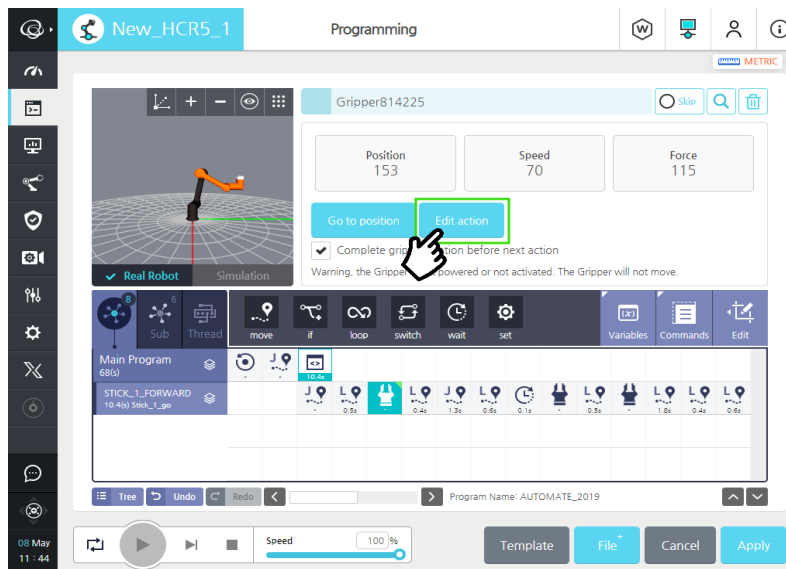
New_HCR5_1

Programming

METRIC

Gripper814225

Skip

| Position | Speed | Force |
|---|---|---|
| 153 | 70 | 115 |

Go to position

Edit action

Complete grip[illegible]tion before next action

Warning, the Gripper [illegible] powered or not activated. The Gripper will not move.

Real Robot

Simulation

8

6

Sub

Thread

move

if

loop

switch

wait

set

Variables

Commands

Edit

Main Program
68(s)

10.4s

STICK_1_FORWARD
10.4(s) Stick_1_go

0.5s

0.4s

1.3s

0.6s

0.1s

0.5s

1.8s

0.4s

0.6s

Tree

Undo

Redo

Program Name: AUTOMATE_2019

08 May
11 : 44

Speed

100 %

Template

File

Cancel

Apply